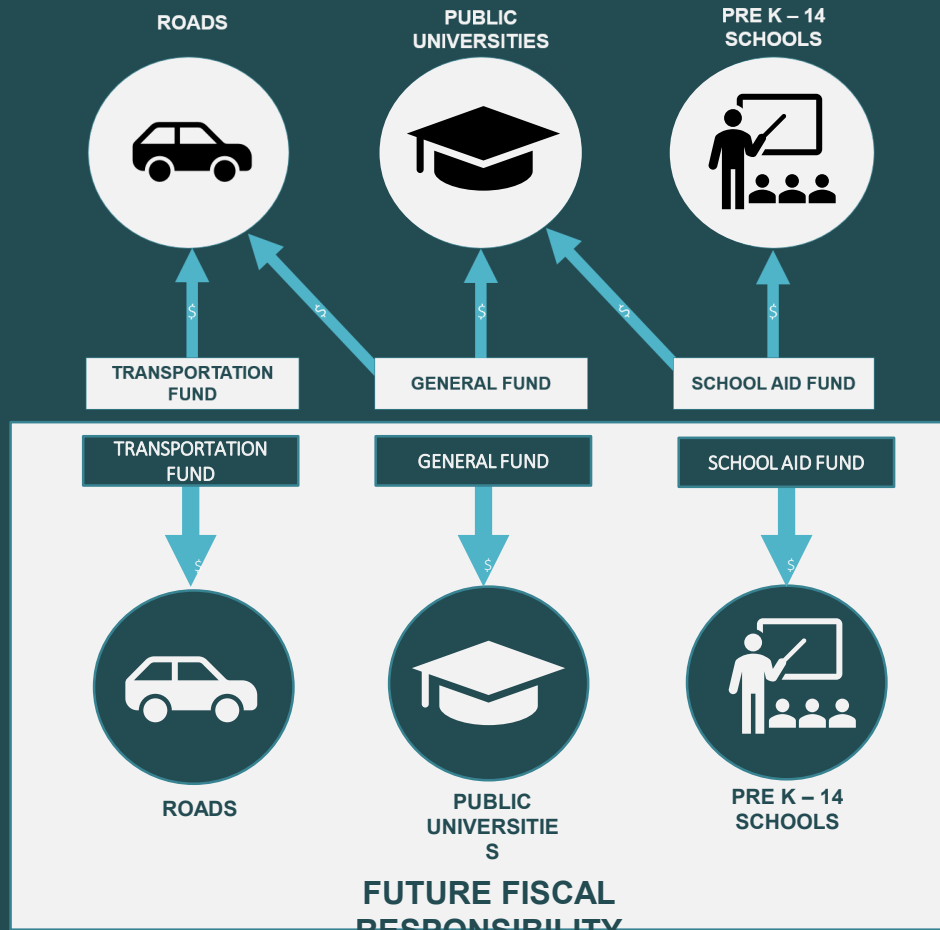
ROADS

PUBLIC UNIVERSITIES

PRE K – 14 SCHOOLS

$

$

$

$

$

TRANSPORTATION FUND

GENERAL FUND

SCHOOL AID FUND

TRANSPORTATION FUND

GENERAL FUND

SCHOOL AID FUND

$

$

$

ROADS

PUBLIC UNIVERSITIE S

PRE K – 14 SCHOOLS

FUTURE FISCAL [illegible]